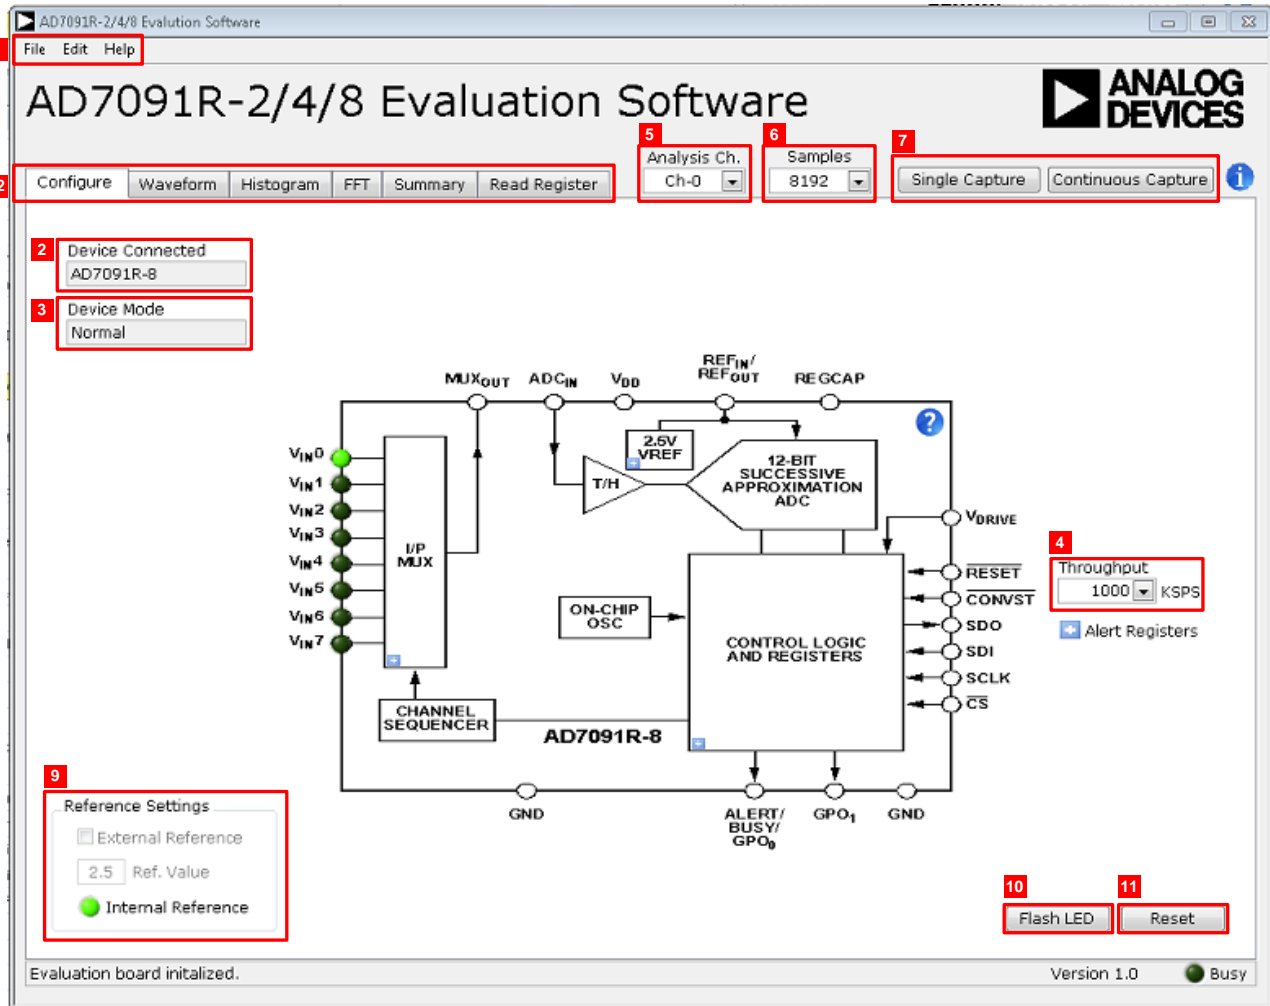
AD7091R-2/4/8 Evaluation Software

1 File Edit Help

AD7091R-2/4/8 Evaluation Software

ANALOG DEVICES

2 Configure Waveform Histogram FFT Summary Read Register

5 Analysis Ch. Ch-0

6 Samples 8192

7 Single Capture Continuous Capture

2 Device Connected AD7091R-8

3 Device Mode Normal

$MUX_{OUT}$ $ADC_{IN}$ $V_{DD}$ $REF_{IN}/REF_{OUT}$ REGCAP

$V_{IN}0$
$V_{IN}1$
$V_{IN}2$
$V_{IN}3$
$V_{IN}4$
$V_{IN}5$
$V_{IN}6$
$V_{IN}7$

I/P MUX

2.5V VREF

T/H

12-BIT SUCCESSIVE APPROXIMATION ADC

$V_{DRIVE}$

ON-CHIP OSC

CONTROL LOGIC AND REGISTERS

$\overline{RESET}$
$\overline{CONVST}$
SDO
SDI
SCLK
$\overline{CS}$

CHANNEL SEQUENCER

AD7091R-8

GND $ALERT/BUSY/GPO_0$ $GPO_1$ GND

4 Throughput 1000 KSPS

Alert Registers

9 Reference Settings

External Reference

2.5 Ref. Value

Internal Reference

10 Flash LED

11 Reset

Evaluation board initalized.

Version 1.0

Busy